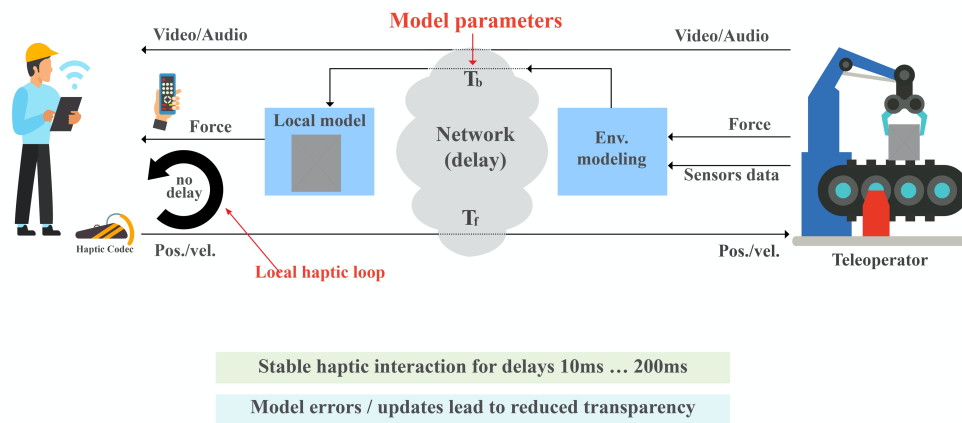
Model parameters

Video/Audio

Video/Audio

$T_b$

Local model

Network (delay)

Env. modeling

Force

Force

Sensors data

no delay

$T_f$

Haptic Codec

Pos./vel.

Pos./vel.

Local haptic loop

Teleoperator

Stable haptic interaction for delays 10ms … 200ms

Model errors / updates lead to reduced transparency